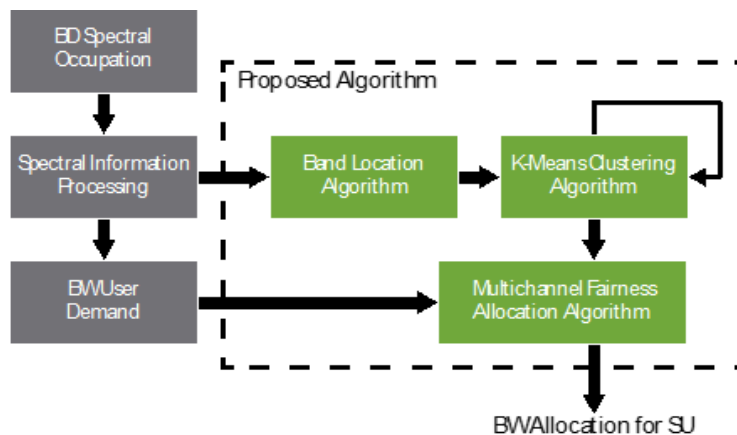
BD Spectral Occupation

Spectral Information Processing

BWUser Demand

Proposed Algorithm

Band Location Algorithm

K-Means Clustering Algorithm

Multichannel Fairness Allocation Algorithm

BWAllocation for SU